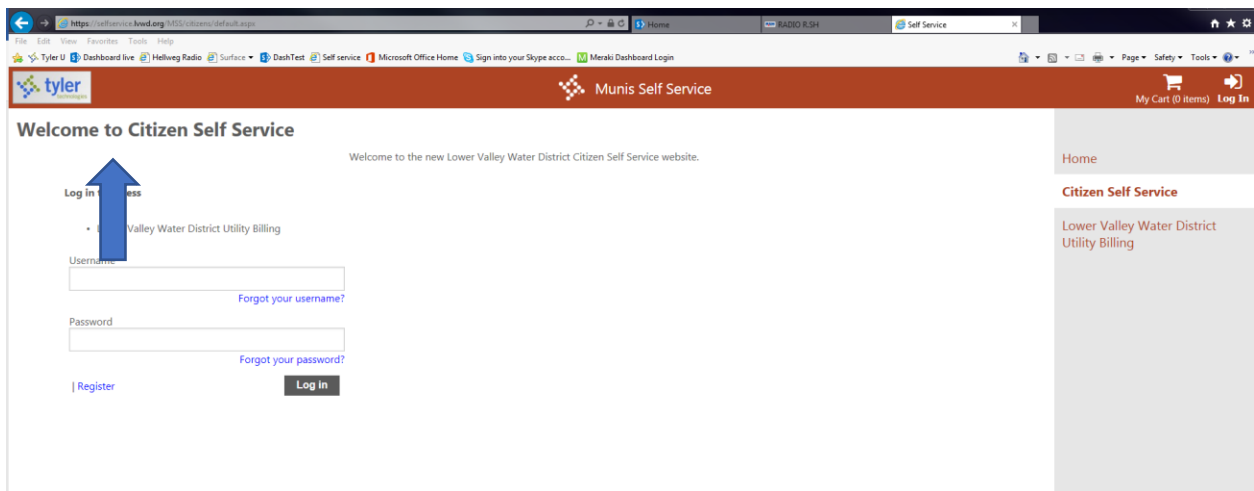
https://selfservice.lvwd.org/MSS/citizens/default.aspx
Home
RADIO R.SH
Self Service

File Edit View Favorites Tools Help

Tyler U Dashboard live Hellweg Radio Surface DashTest Self service Microsoft Office Home Sign into your Skype acco... Meraki Dashboard Login

Page Safety Tools

tyler technologies

Munis Self Service

My Cart (0 items) Log In

Welcome to Citizen Self Service

Welcome to the new Lower Valley Water District Citizen Self Service website.

Log in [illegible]ess

• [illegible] Valley Water District Utility Billing

Userna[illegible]

Forgot your username?

Password

Forgot your password?

| Register

Log in

Home

Citizen Self Service

Lower Valley Water District Utility Billing